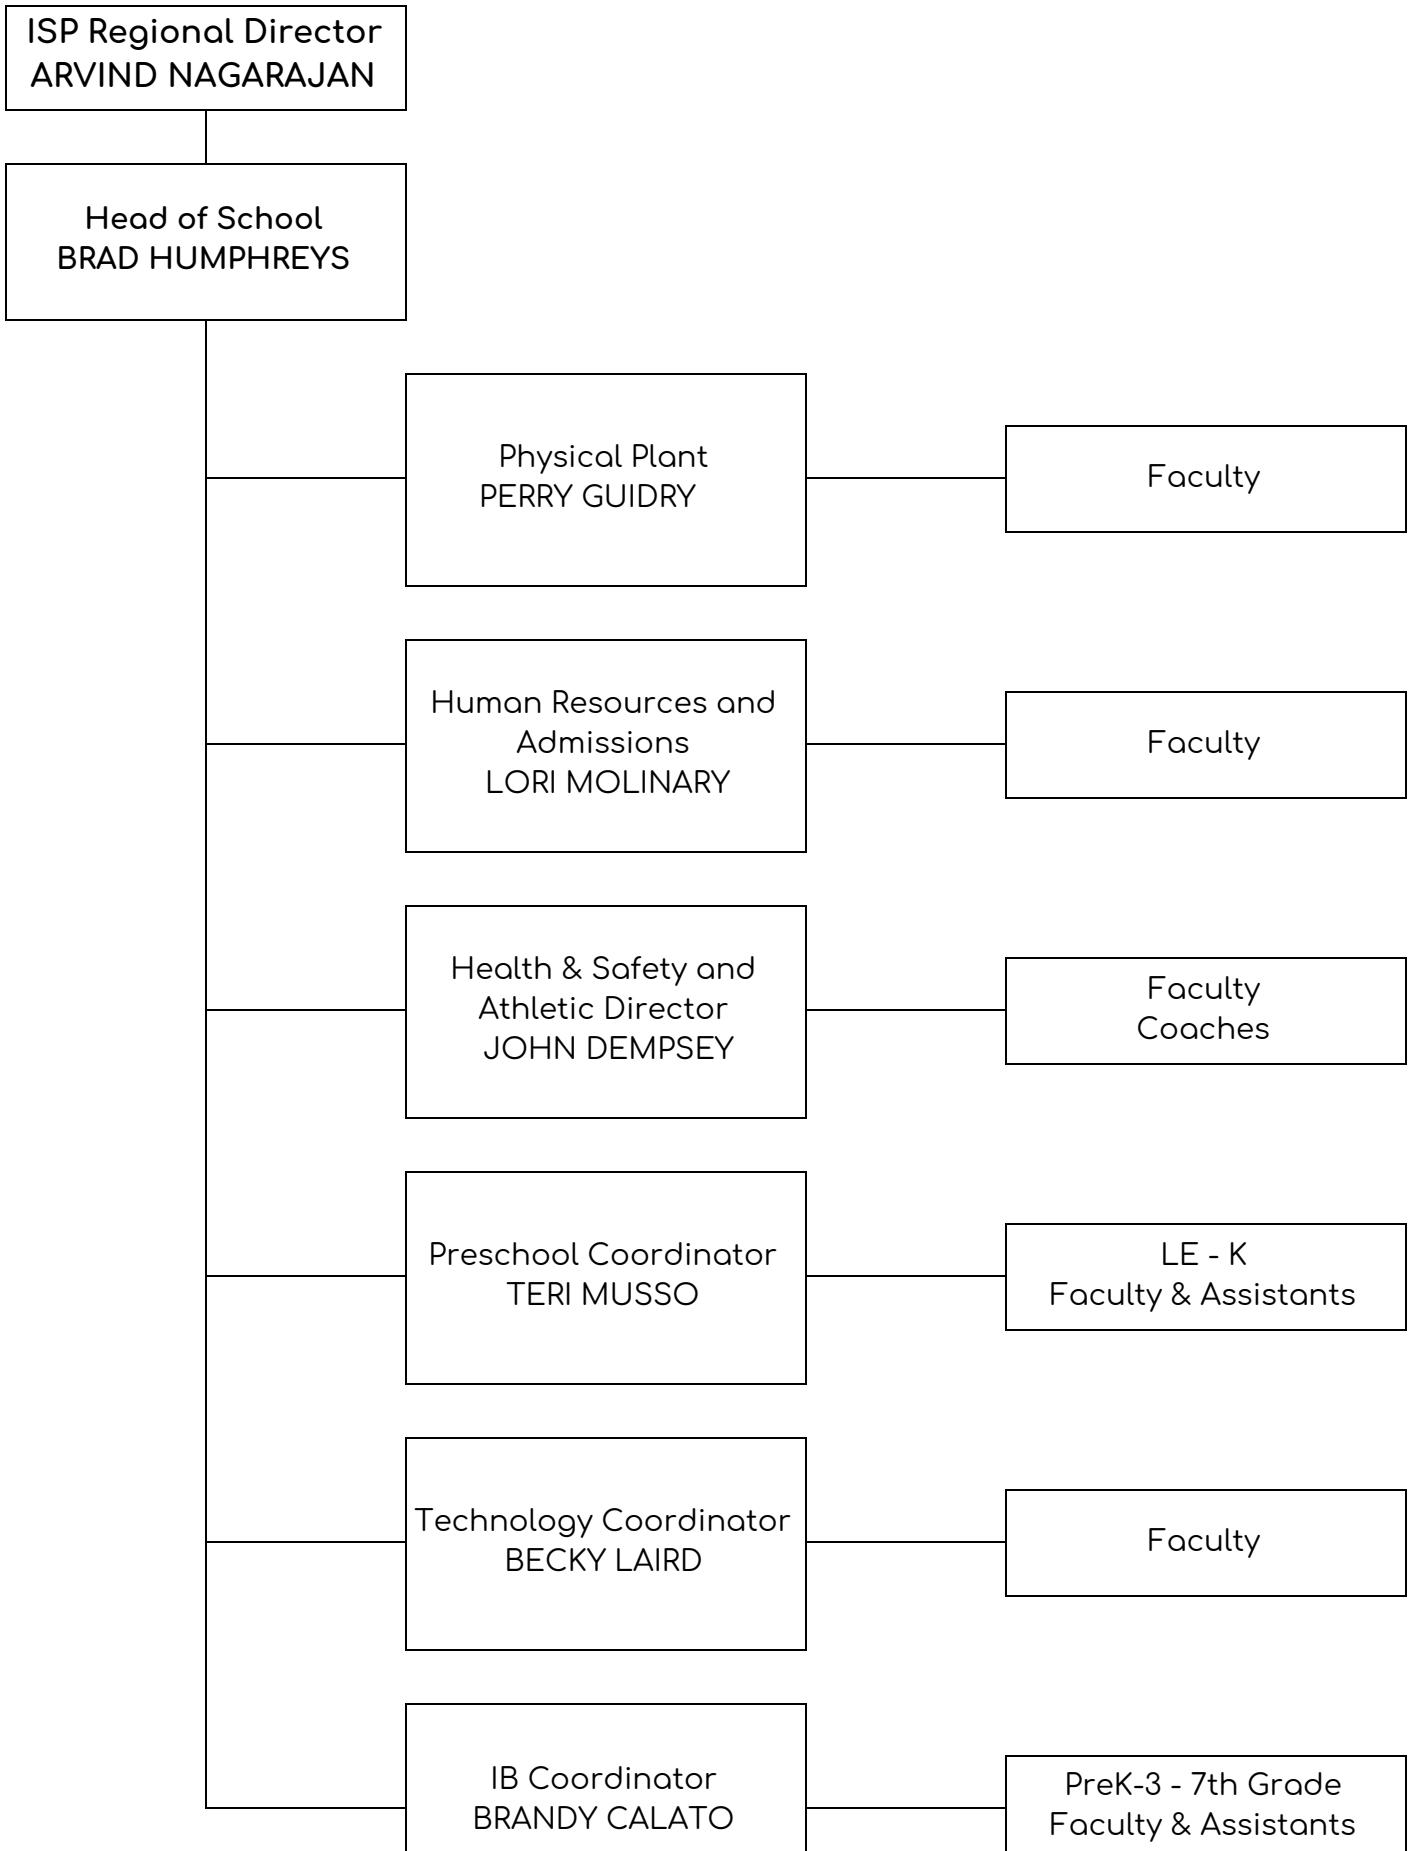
ISP Regional Director
ARVIND NAGARAJAN

Head of School
BRAD HUMPHREYS

Physical Plant
PERRY GUIDRY

Faculty

Human Resources and Admissions
LORI MOLINARY

Faculty

Health & Safety and Athletic Director
JOHN DEMPSEY

Faculty
Coaches

Preschool Coordinator
TERI MUSSO

LE - K
Faculty & Assistants

Technology Coordinator
BECKY LAIRD

Faculty

IB Coordinator
BRANDY CALATO

PreK-3 - 7th Grade
Faculty & Assistants